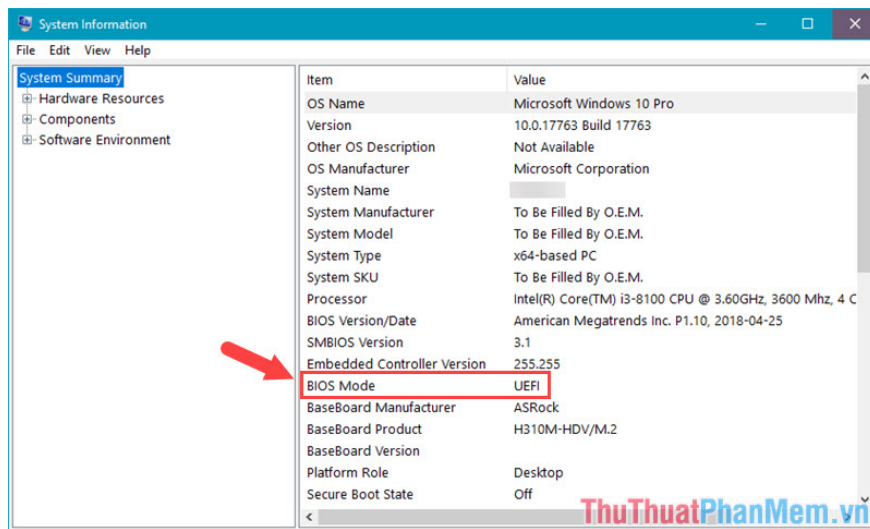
System Information

File Edit View Help

System Summary
Hardware Resources
Components
Software Environment

| Item | Value |
|---|---|
| OS Name | Microsoft Windows 10 Pro |
| Version | 10.0.17763 Build 17763 |
| Other OS Description | Not Available |
| OS Manufacturer | Microsoft Corporation |
| System Name | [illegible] |
| System Manufacturer | To Be Filled By O.E.M. |
| System Model | To Be Filled By O.E.M. |
| System Type | x64-based PC |
| System SKU | To Be Filled By O.E.M. |
| Processor | Intel(R) Core(TM) i3-8100 CPU @ 3.60GHz, 3600 Mhz, 4 C |
| BIOS Version/Date | American Megatrends Inc. P1.10, 2018-04-25 |
| SMBIOS Version | 3.1 |
| Embedded Controller Version | 255.255 |
| BIOS Mode | UEFI |
| BaseBoard Manufacturer | ASRock |
| BaseBoard Product | H310M-HDV/M.2 |
| BaseBoard Version | |
| Platform Role | Desktop |
| Secure Boot State | Off |

ThuThuatPhanMem.vn